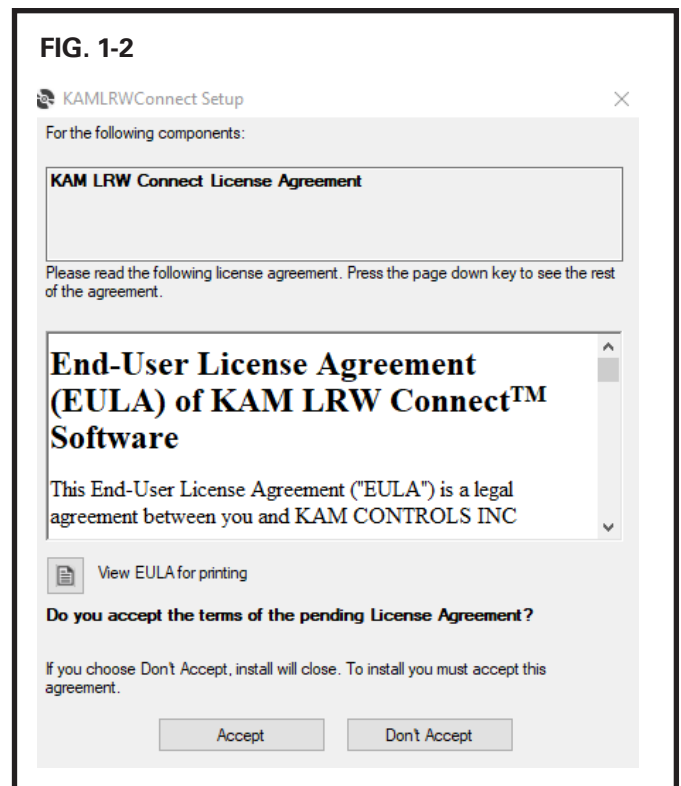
FIG. 1-2

KAMLRWConnect Setup

×

For the following components:

KAM LRW Connect License Agreement

Please read the following license agreement. Press the page down key to see the rest of the agreement.

End-User License Agreement (EULA) of KAM LRW Connect$^{TM}$ Software

This End-User License Agreement ("EULA") is a legal agreement between you and KAM CONTROLS INC

View EULA for printing

Do you accept the terms of the pending License Agreement?

If you choose Don't Accept, install will close. To install you must accept this agreement.

Accept

Don't Accept